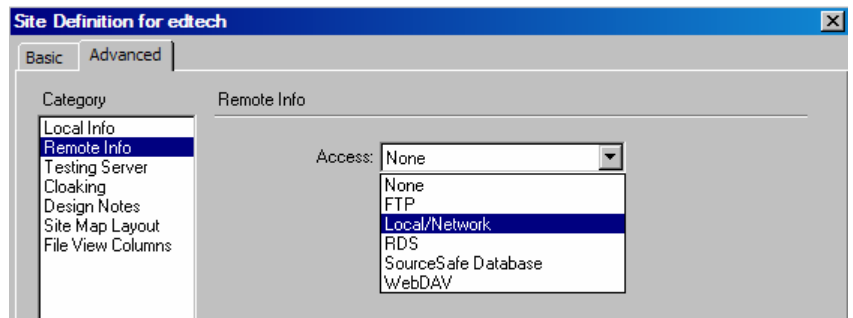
Site Definition for edtech

Basic Advanced

Category

Local Info
Remote Info
Testing Server
Cloaking
Design Notes
Site Map Layout
File View Columns

Remote Info

Access: None

None
FTP
Local/Network
RDS
SourceSafe Database
WebDAV